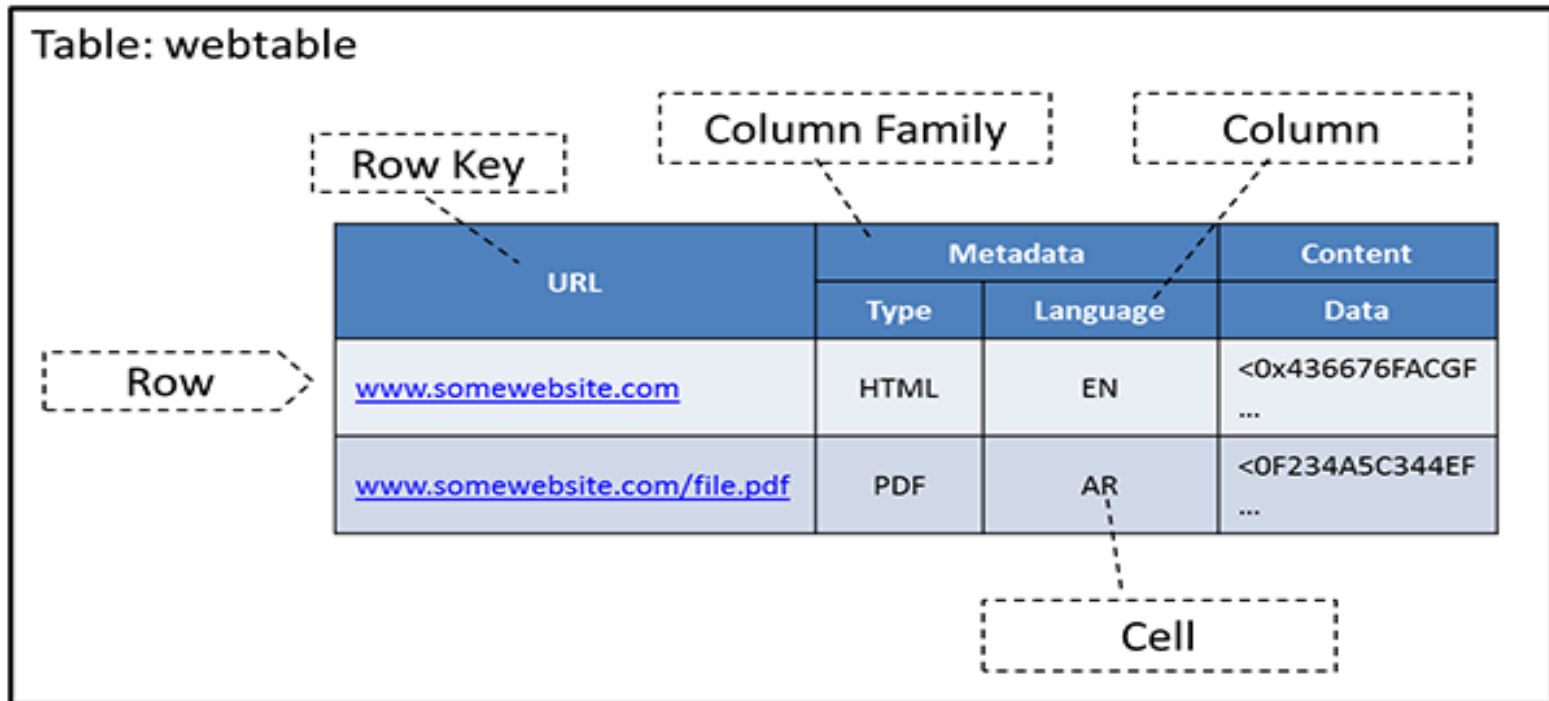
Table: webtable

Column Family

Column

Row Key

| URL | Metadata | | Content |
|---|---|---|---|
| | Type | Language | Data |
| www.somewebsite.com | HTML | EN | <0x436676FACGF ... |
| www.somewebsite.com/file.pdf | PDF | AR | <0F234A5C344EF ... |

Row

Cell